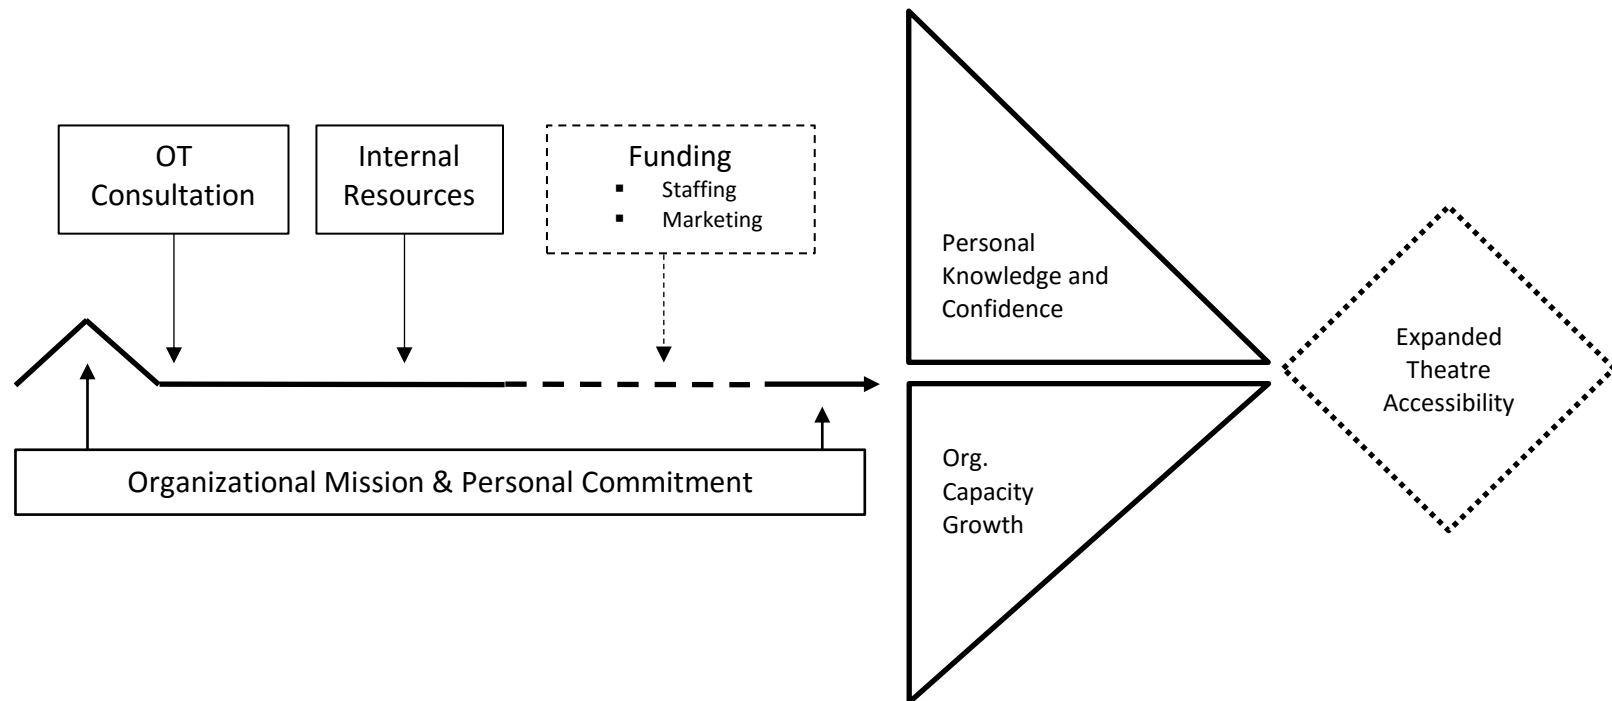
OT Consultation

Internal Resources

Funding
- Staffing
- Marketing

Organizational Mission & Personal Commitment

Personal Knowledge and Confidence

Org. Capacity Growth

Expanded Theatre Accessibility